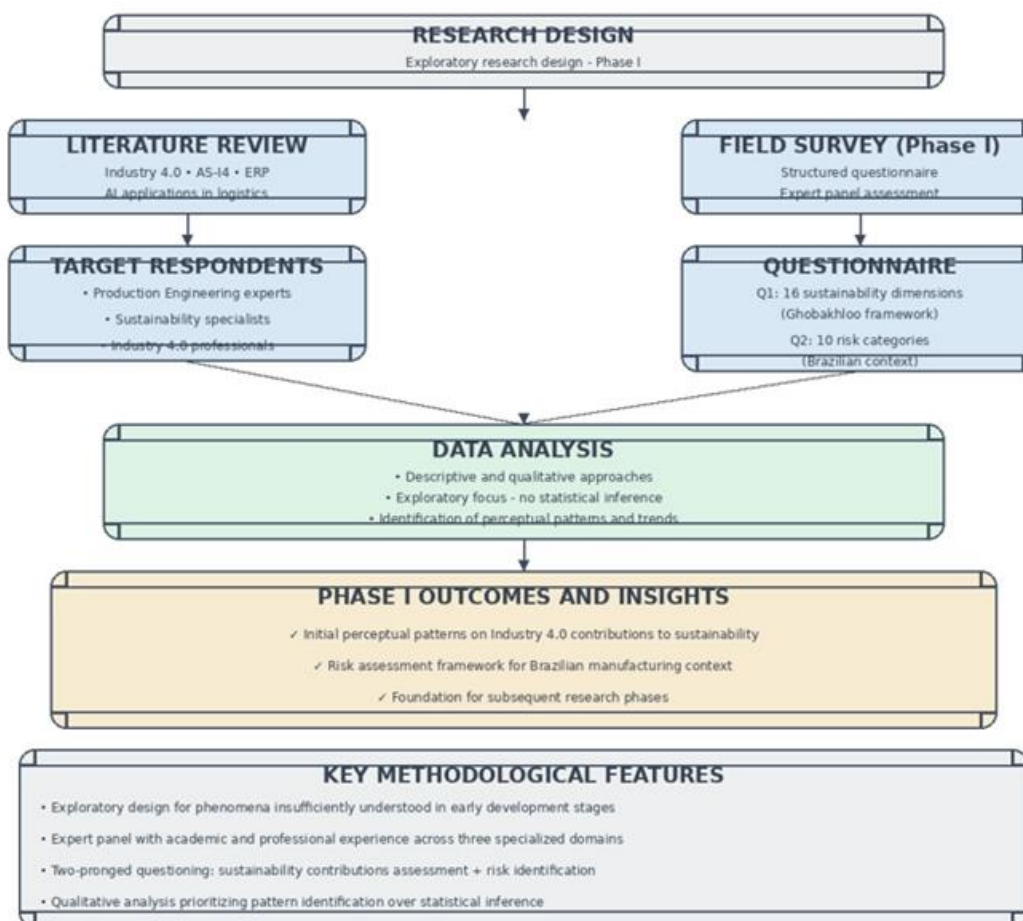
RESEARCH DESIGN
Exploratory research design - Phase I

LITERATURE REVIEW
Industry 4.0 • AS-I4 • ERP
AI applications in logistics

FIELD SURVEY (Phase I)
Structured questionnaire
Expert panel assessment

TARGET RESPONDENTS
• Production Engineering experts
• Sustainability specialists
• Industry 4.0 professionals

QUESTIONNAIRE
Q1: 16 sustainability dimensions (Ghobakhloo framework)
Q2: 10 risk categories (Brazilian context)

DATA ANALYSIS
• Descriptive and qualitative approaches
• Exploratory focus - no statistical inference
• Identification of perceptual patterns and trends

PHASE I OUTCOMES AND INSIGHTS
✓ Initial perceptual patterns on Industry 4.0 contributions to sustainability
✓ Risk assessment framework for Brazilian manufacturing context
✓ Foundation for subsequent research phases

KEY METHODOLOGICAL FEATURES
• Exploratory design for phenomena insufficiently understood in early development stages
• Expert panel with academic and professional experience across three specialized domains
• Two-pronged questioning: sustainability contributions assessment + risk identification
• Qualitative analysis prioritizing pattern identification over statistical inference